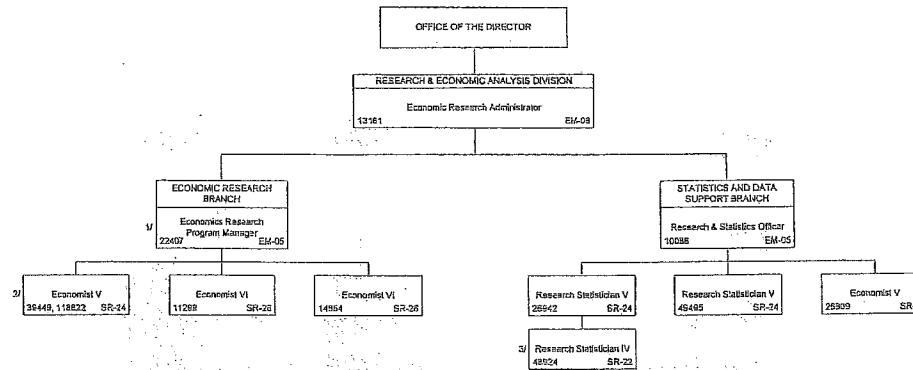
OFFICE OF THE DIRECTOR

RESEARCH & ECONOMIC ANALYSIS DIVISION
Economic Research Administrator
13161 EM-08

ECONOMIC RESEARCH BRANCH
1/ Economics Research Program Manager
22407 EM-05

STATISTICS AND DATA SUPPORT BRANCH
Research & Statistics Officer
10086 EM-05

2/ Economist V
39449, 118822 SR-24

Economist VI
11268 SR-26

Economist VI
14864 SR-26

Research Statistician V
26942 SR-24

Research Statistician V
45495 SR-24

Economist V
25909 SR

3/ Research Statistician IV
48924 SR-22